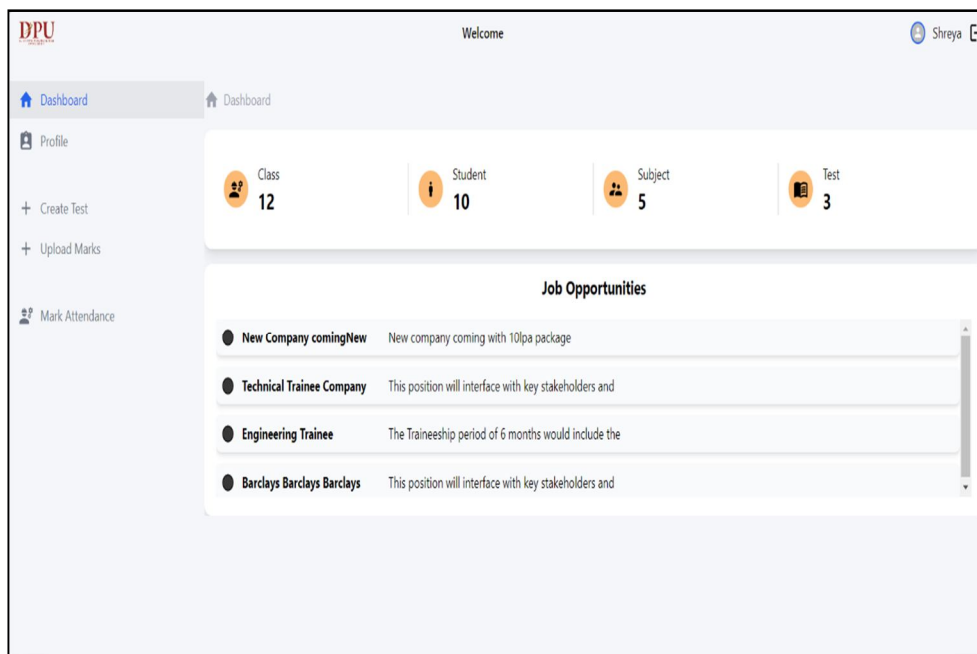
DPU

Welcome

Shreya

Dashboard

Profile

+ Create Test

+ Upload Marks

Mark Attendance

Dashboard

Class
12

Student
10

Subject
5

Test
3

Job Opportunities

New Company comingNew | New company coming with 10lpa package

Technical Trainee Company | This position will interface with key stakeholders and

Engineering Trainee | The Traineeship period of 6 months would include the

Barclays Barclays Barclays | This position will interface with key stakeholders and